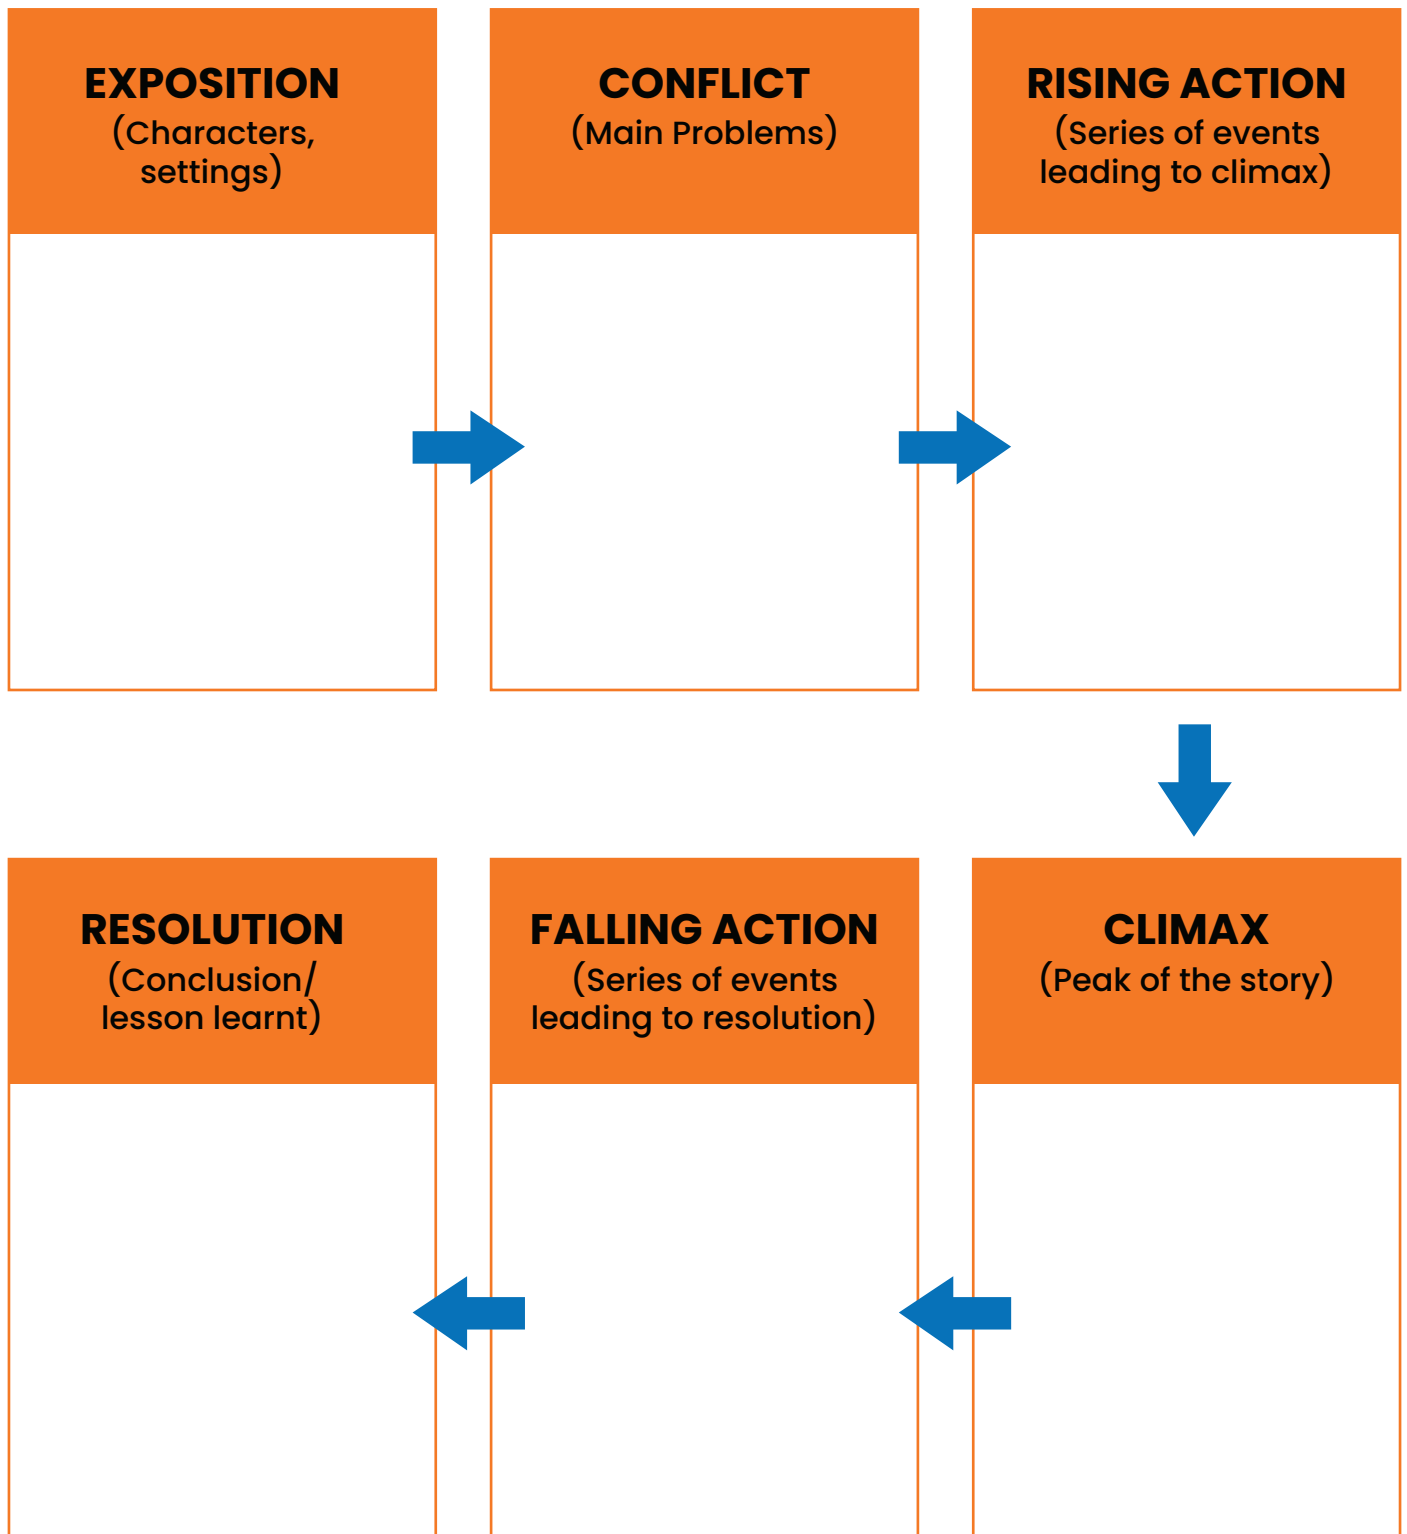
EXPOSITION
(Characters, settings)

CONFLICT
(Main Problems)

RISING ACTION
(Series of events leading to climax)

CLIMAX
(Peak of the story)

FALLING ACTION
(Series of events leading to resolution)

RESOLUTION
(Conclusion/ lesson learnt)